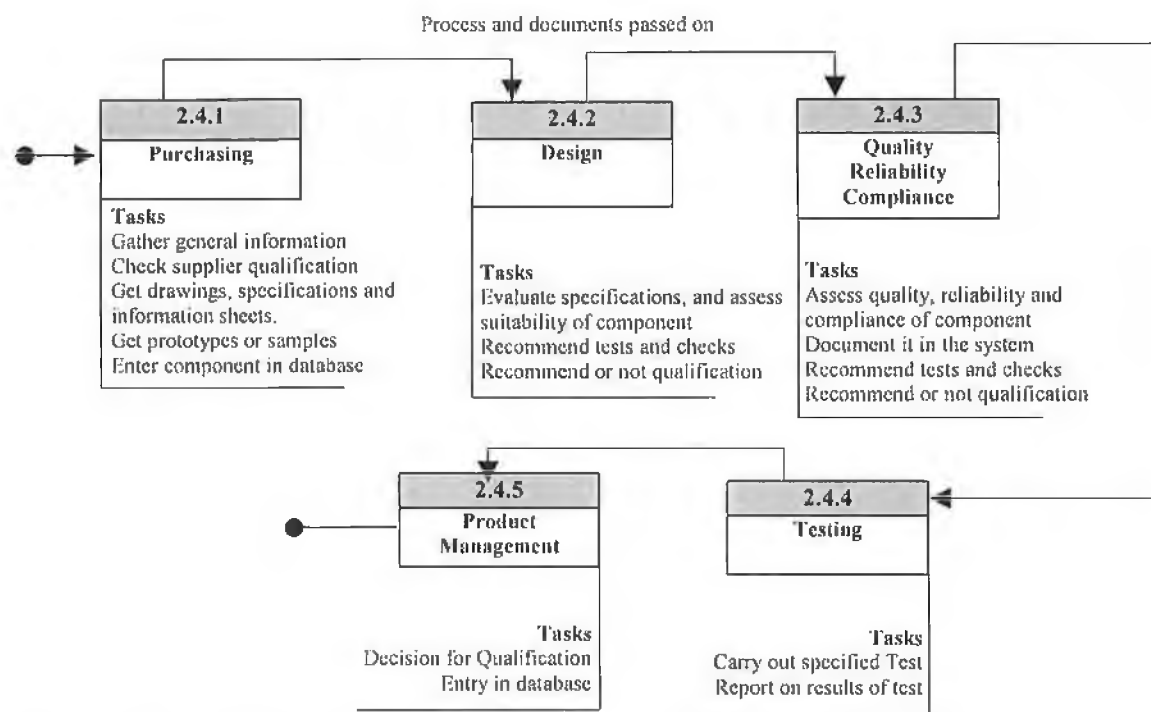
Process and documents passed on

2.4.1
Purchasing

Tasks
Gather general information
Check supplier qualification
Get drawings, specifications and information sheets.
Get prototypes or samples
Enter component in database

2.4.2
Design

Tasks
Evaluate specifications, and assess suitability of component
Recommend tests and checks
Recommend or not qualification

2.4.3
Quality
Reliability
Compliance

Tasks
Assess quality, reliability and compliance of component
Document it in the system
Recommend tests and checks
Recommend or not qualification

2.4.5
Product
Management

Tasks
Decision for Qualification
Entry in database

2.4.4
Testing

Tasks
Carry out specified Test
Report on results of test